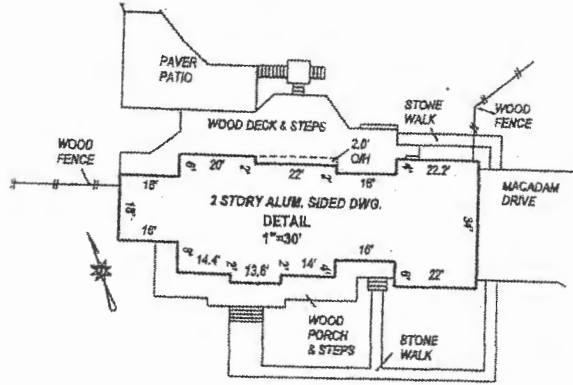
PAVER PATIO

STONE WALK

WOOD FENCE

WOOD DECK & STEPS

WOOD FENCE

2.0' O/H

6' 20' 22' 18' 4' 22.2'

18' 18'

2 STORY ALUM. SIDED DWG.
DETAIL
1"=30'

MACADAM DRIVE

34'

16'

8' 14.4' 2' 13.6' 2' 14' 4' 16' 6' 22'

WOOD PORCH & STEPS

STONE WALK